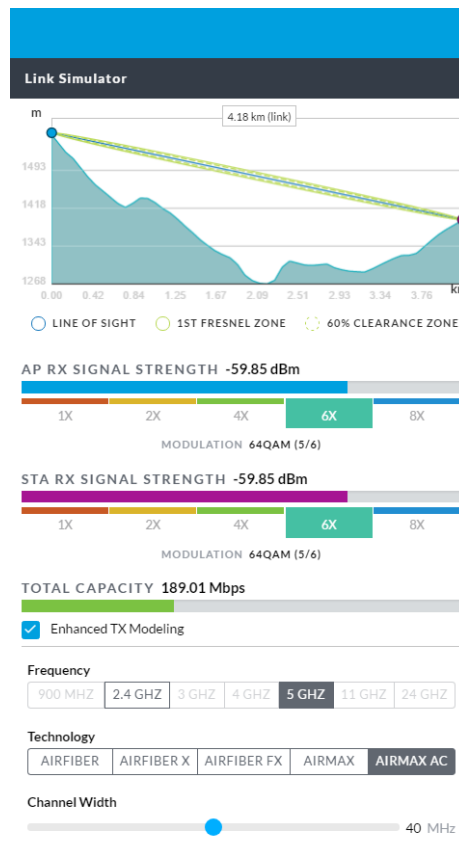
Link Simulator

m

4.18 km (link)

1493
1418
1343
1268

0.00 0.42 0.84 1.25 1.67 2.09 2.51 2.93 3.34 3.76 km

LINE OF SIGHT 1ST FRESNEL ZONE 60% CLEARANCE ZONE

AP RX SIGNAL STRENGTH -59.85 dBm

1X 2X 4X 6X 8X

MODULATION 64QAM (5/6)

STA RX SIGNAL STRENGTH -59.85 dBm

1X 2X 4X 6X 8X

MODULATION 64QAM (5/6)

TOTAL CAPACITY 189.01 Mbps

Enhanced TX Modeling

Frequency

900 MHZ 2.4 GHZ 3 GHZ 4 GHZ 5 GHZ 11 GHZ 24 GHZ

Technology

AIRFIBER AIRFIBER X AIRFIBER FX AIRMAX AIRMAX AC

Channel Width

40 MHz